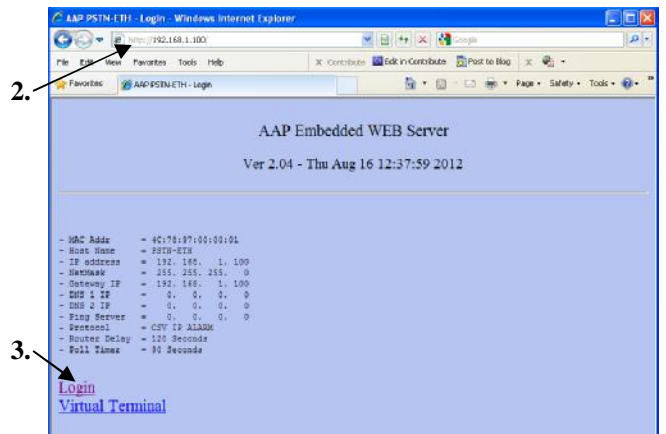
AAP PSTN-ETH - Login - Windows Internet Explorer

http://192.168.1.100/

Google

File Edit View Favorites Tools Help

Contribute Edit in Contribute Post to Blog

Favorites AAP PSTN-ETH - Login

Page Safety Tools

2.

AAP Embedded WEB Server

Ver 2.04 - Thu Aug 16 12:37:59 2012

- MAC Addr = 4C:78:87:00:00:01
- Host Name = PSTN-ETH
- IP address = 192. 168. 1. 100
- NetMask = 255. 255. 255. 0
- Gateway IP = 192. 168. 1. 100
- DNS 1 IP = 0. 0. 0. 0
- DNS 2 IP = 0. 0. 0. 0
- Ping Server = 0. 0. 0. 0
- Protocol = CSV IP ALARM
- Router Delay = 120 Seconds
- Poll Timer = 90 Seconds

3.

Login
Virtual Terminal